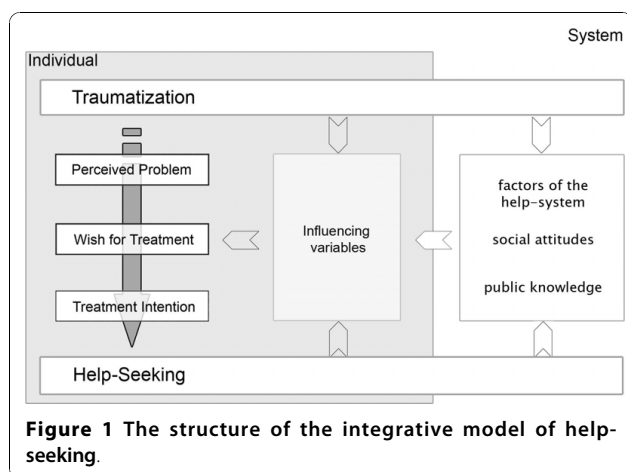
System

Individual

Traumatization

Perceived Problem

Wish for Treatment

Treatment Intention

Influencing variables

factors of the help-system

social attitudes

public knowledge

Help-Seeking

**Figure 1 The structure of the integrative model of help-seeking**.